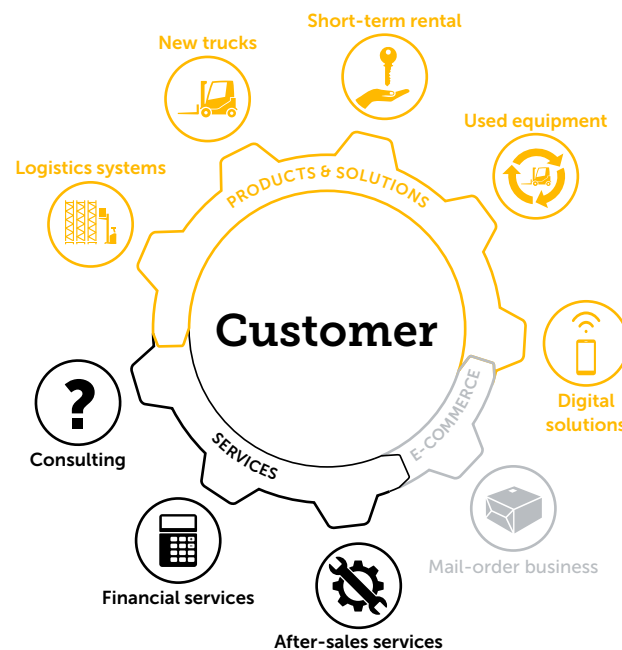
Short-term rental

New trucks

Used equipment

Logistics systems

PRODUCTS & SOLUTIONS

Customer

Digital solutions

E-COMMERCE

SERVICES

Consulting

Mail-order business

Financial services

After-sales services